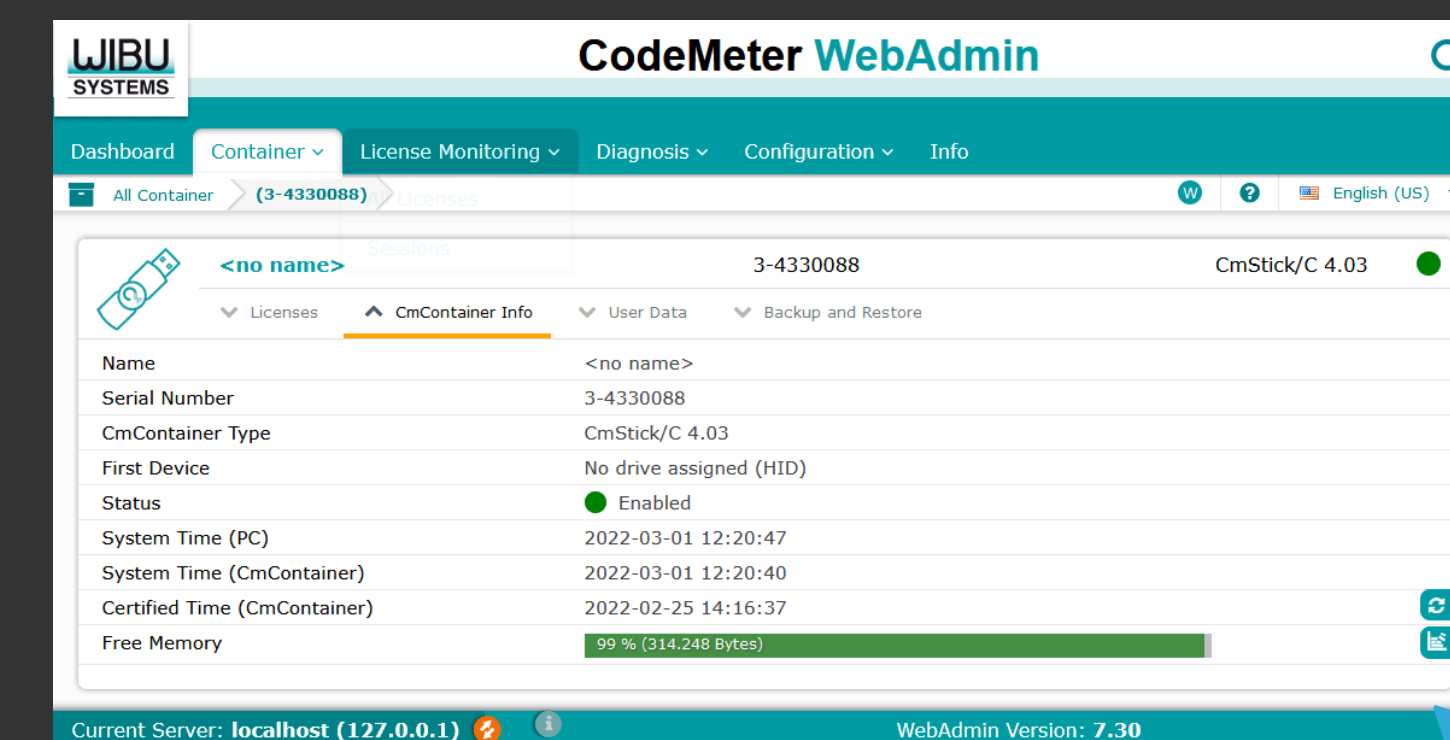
WIBU SYSTEMS

CodeMeter WebAdmin

Dashboard Container License Monitoring Diagnosis Configuration Info

All Container (3-4330088) All Licenses Sessions

W ? English (US)

<no name> 3-4330088 CmStick/C 4.03

Licenses CmContainer Info User Data Backup and Restore

| | |
|---|---|
| Name | <no name> |
| Serial Number | 3-4330088 |
| CmContainer Type | CmStick/C 4.03 |
| First Device | No drive assigned (HID) |
| Status | Enabled |
| System Time (PC) | 2022-03-01 12:20:47 |
| System Time (CmContainer) | 2022-03-01 12:20:40 |
| Certified Time (CmContainer) | 2022-02-25 14:16:37 |
| Free Memory | 99 % (314.248 Bytes) |

Current Server: localhost (127.0.0.1) WebAdmin Version: 7.30